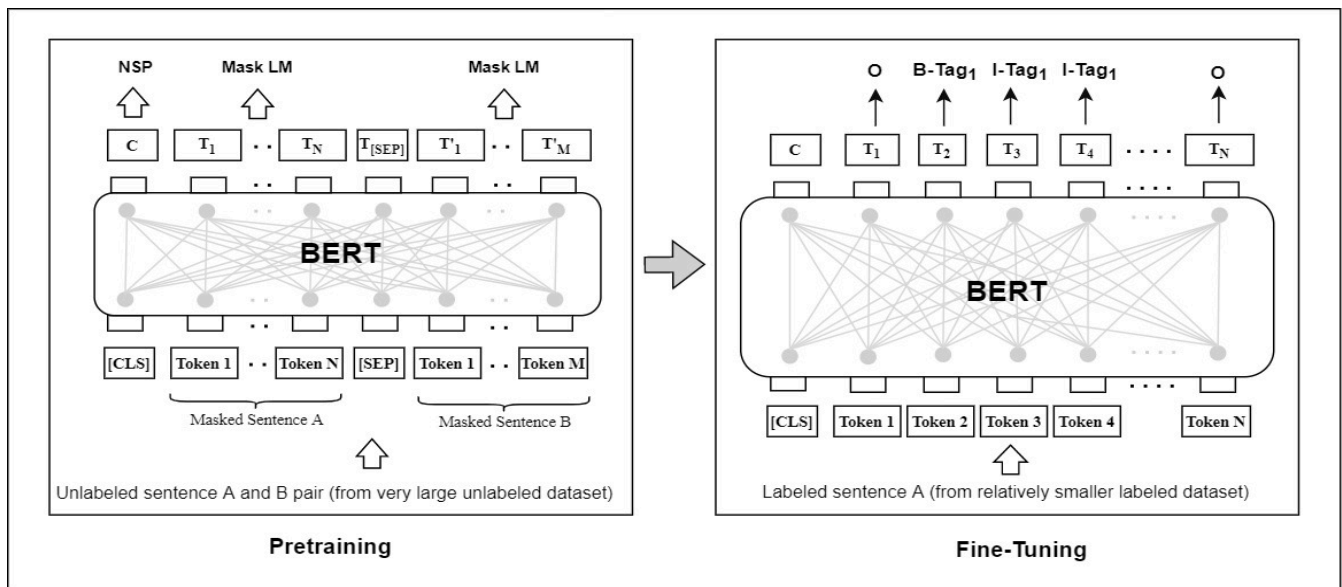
NSP

Mask LM

Mask LM

C

$T_1$

$T_N$

$T_{[SEP]}$

$T'_1$

$T'_M$

BERT

[CLS]

Token 1

Token N

[SEP]

Token 1

Token M

Masked Sentence A

Masked Sentence B

Unlabeled sentence A and B pair (from very large unlabeled dataset)

Pretraining

O

B-$Tag_1$

I-$Tag_1$

I-$Tag_1$

O

C

$T_1$

$T_2$

$T_3$

$T_4$

$T_N$

BERT

[CLS]

Token 1

Token 2

Token 3

Token 4

Token N

Labeled sentence A (from relatively smaller labeled dataset)

Fine-Tuning